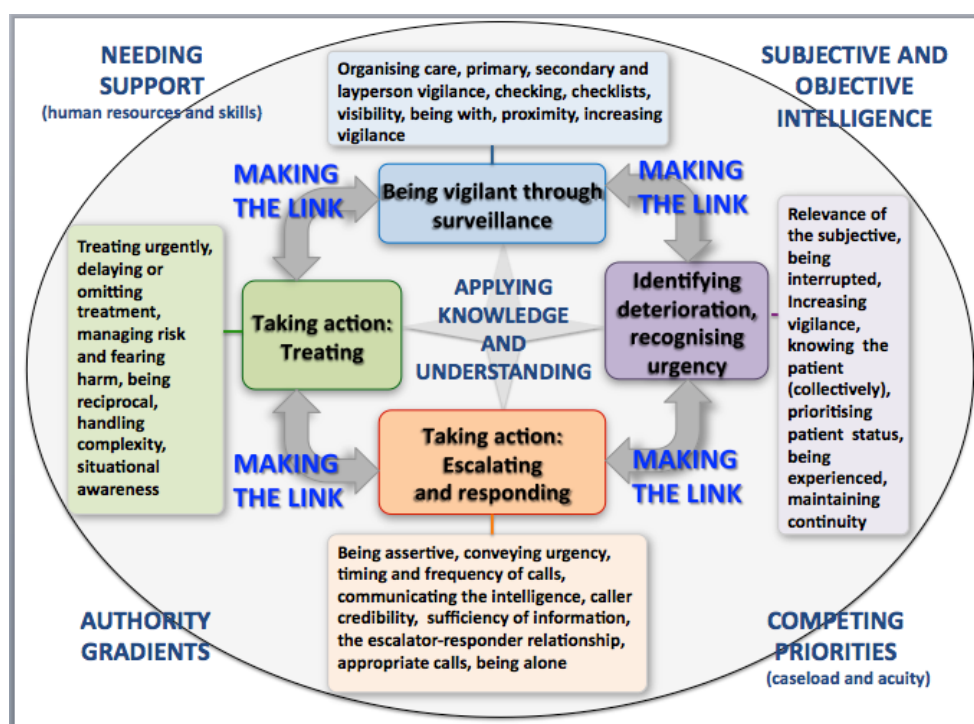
NEEDING SUPPORT
(human resources and skills)

SUBJECTIVE AND OBJECTIVE INTELLIGENCE

Organising care, primary, secondary and layperson vigilance, checking, checklists, visibility, being with, proximity, increasing vigilance

MAKING THE LINK

Being vigilant through surveillance

MAKING THE LINK

Relevance of the subjective, being interrupted, Increasing vigilance, knowing the patient (collectively), prioritising patient status, being experienced, maintaining continuity

Treating urgently, delaying or omitting treatment, managing risk and fearing harm, being reciprocal, handling complexity, situational awareness

Taking action: Treating

APPLYING KNOWLEDGE AND UNDERSTANDING

Identifying deterioration, recognising urgency

MAKING THE LINK

Taking action: Escalating and responding

MAKING THE LINK

Being assertive, conveying urgency, timing and frequency of calls, communicating the intelligence, caller credibility, sufficiency of information, the escalator-responder relationship, appropriate calls, being alone

AUTHORITY GRADIENTS

COMPETING PRIORITIES
(caseload and acuity)